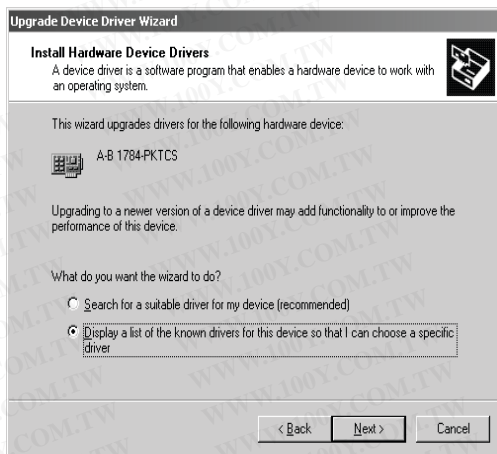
Upgrade Device Driver Wizard

Install Hardware Device Drivers
A device driver is a software program that enables a hardware device to work with an operating system.

This wizard upgrades drivers for the following hardware device:

A-B 1784-PKTCS

Upgrading to a newer version of a device driver may add functionality to or improve the performance of this device.

What do you want the wizard to do?

Search for a suitable driver for my device (recommended)

Display a list of the known drivers for this device so that I can choose a specific driver

< Back
Next >
Cancel

WWW.100Y.COM.TW